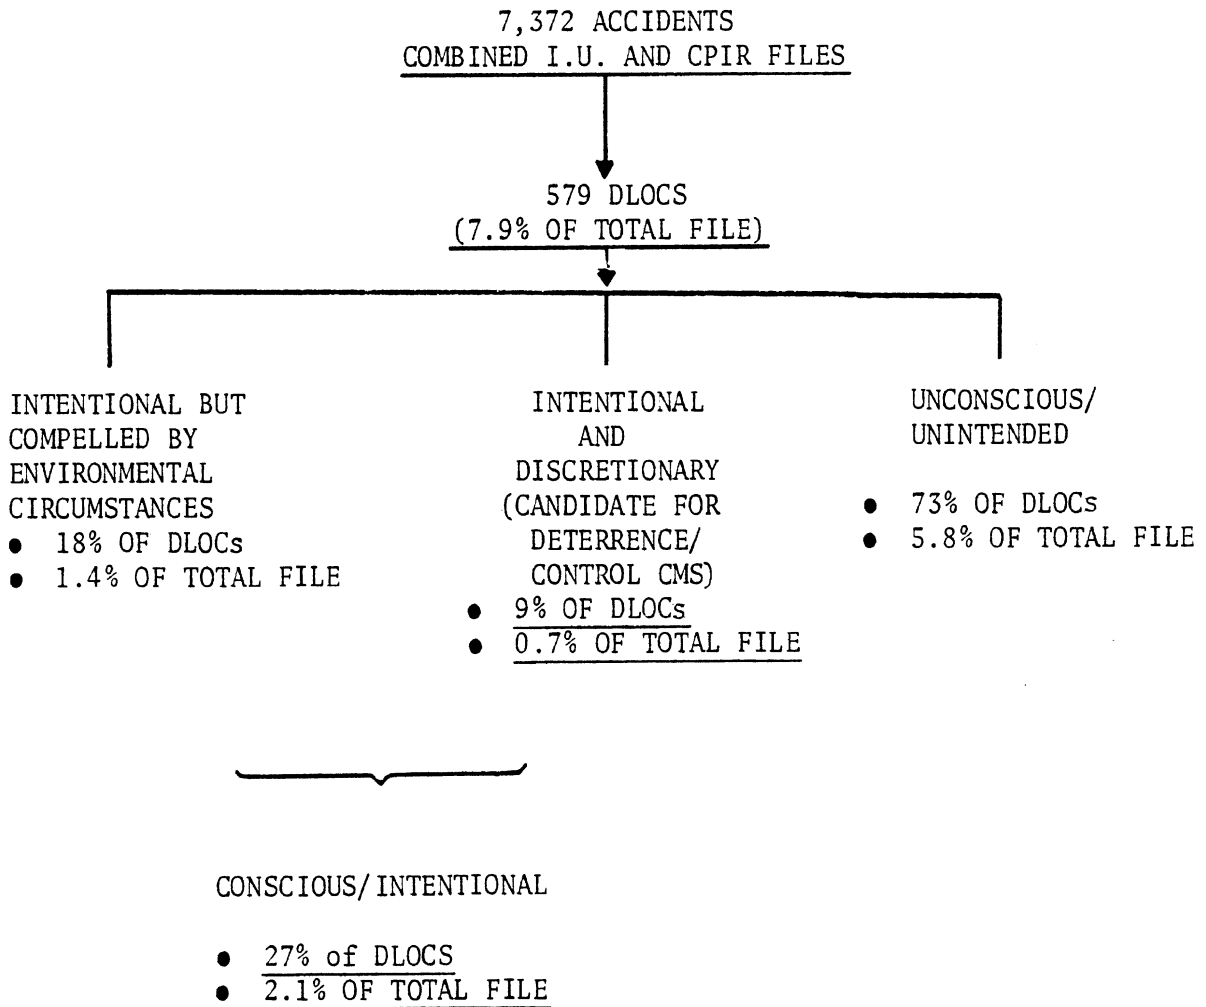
7,372 ACCIDENTS
COMBINED I.U. AND CPIR FILES

579 DLOCS
(7.9% OF TOTAL FILE)

INTENTIONAL BUT COMPELLED BY ENVIRONMENTAL CIRCUMSTANCES
• 18% OF DLOCs
• 1.4% OF TOTAL FILE

INTENTIONAL AND DISCRETIONARY (CANDIDATE FOR DETERRENCE/ CONTROL CMS)
• 9% OF DLOCs
• 0.7% OF TOTAL FILE

UNCONSCIOUS/ UNINTENDED
• 73% OF DLOCs
• 5.8% OF TOTAL FILE

CONSCIOUS/INTENTIONAL
• 27% of DLOCS
• 2.1% OF TOTAL FILE